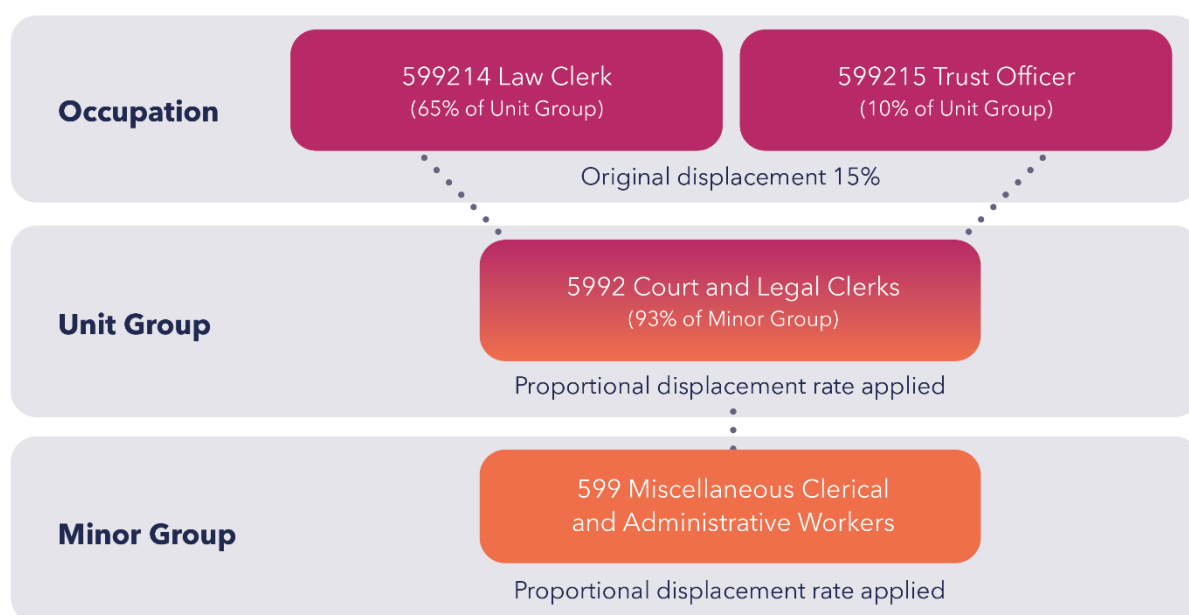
Occupation

599214 Law Clerk
(65% of Unit Group)

599215 Trust Officer
(10% of Unit Group)

Original displacement 15%

Unit Group

5992 Court and Legal Clerks
(93% of Minor Group)

Proportional displacement rate applied

Minor Group

599 Miscellaneous Clerical and Administrative Workers

Proportional displacement rate applied